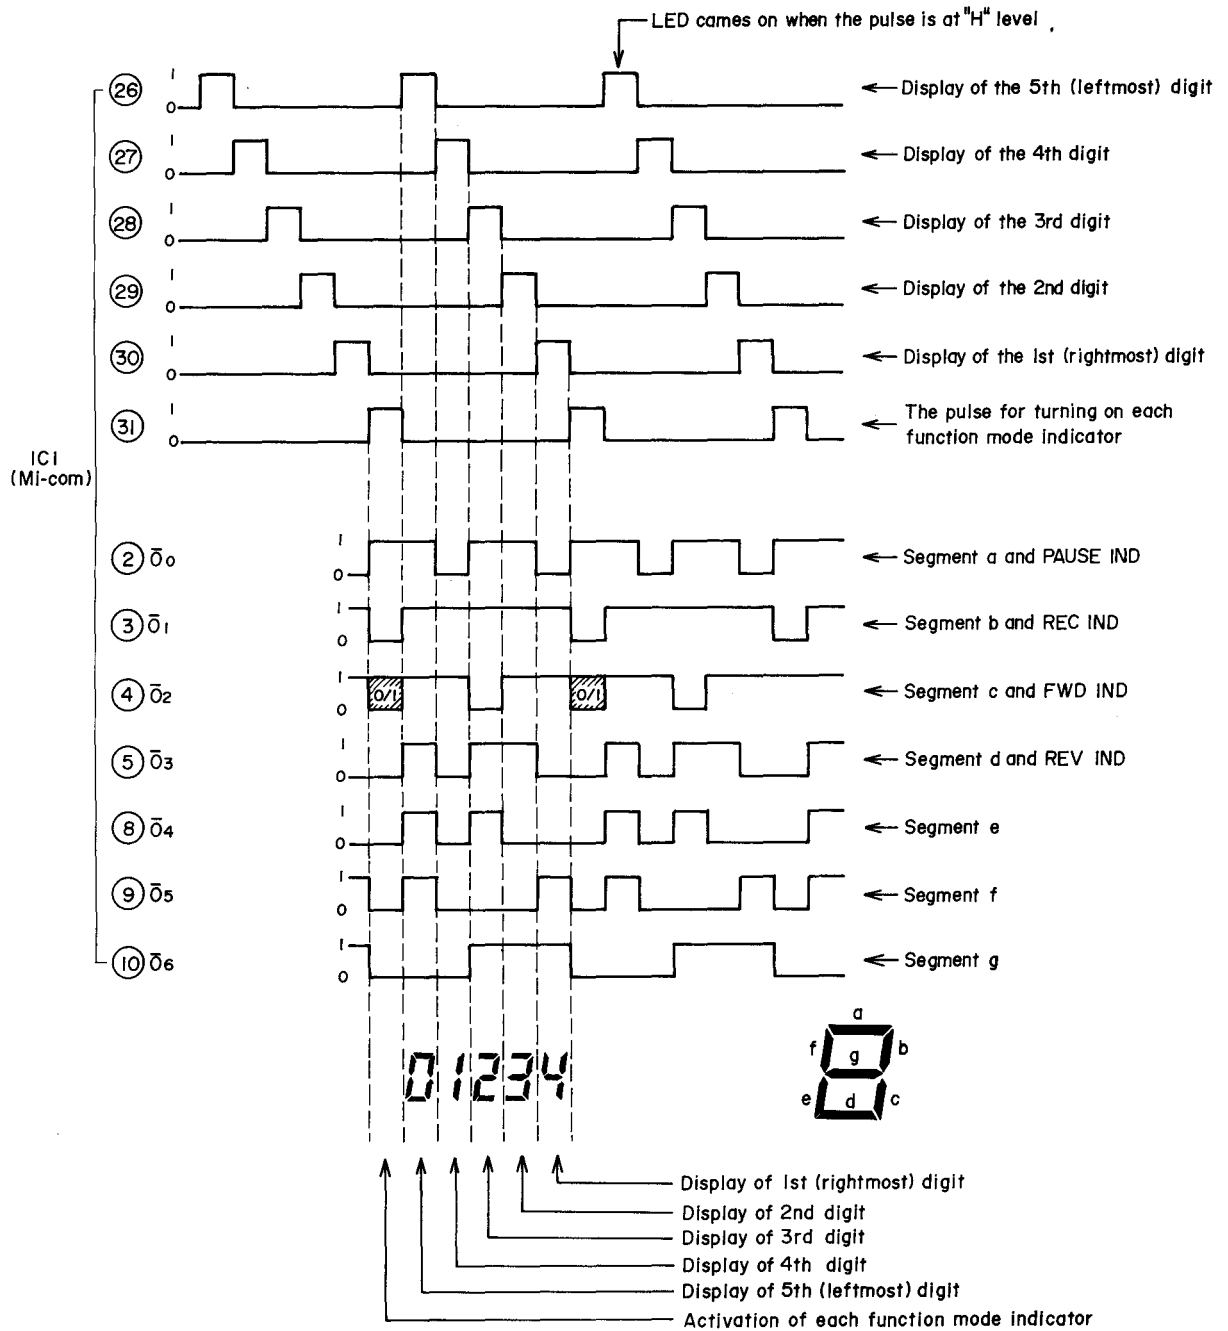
LED cames on when the pulse is at "H" level .

IC1 (Mi-com)

(26) 1 0 ← Display of the 5th (leftmost) digit

(27) 1 0 ← Display of the 4th digit

(28) 1 0 ← Display of the 3rd digit

(29) 1 0 ← Display of the 2nd digit

(30) 1 0 ← Display of the 1st (rightmost) digit

(31) 1 0 ← The pulse for turning on each function mode indicator

(2) $\bar{O}_0$ 1 0 ← Segment a and PAUSE IND

(3) $\bar{O}_1$ 1 0 ← Segment b and REC IND

(4) $\bar{O}_2$ 1 0 0/1 0/1 ← Segment c and FWD IND

(5) $\bar{O}_3$ 1 0 ← Segment d and REV IND

(8) $\bar{O}_4$ 1 0 ← Segment e

(9) $\bar{O}_5$ 1 0 ← Segment f

(10) $\bar{O}_6$ 1 0 ← Segment g

01234

a b c d e f g

Display of 1st (rightmost) digit
Display of 2nd digit
Display of 3rd digit
Display of 4th digit
Display of 5th (leftmost) digit
Activation of each function mode indicator